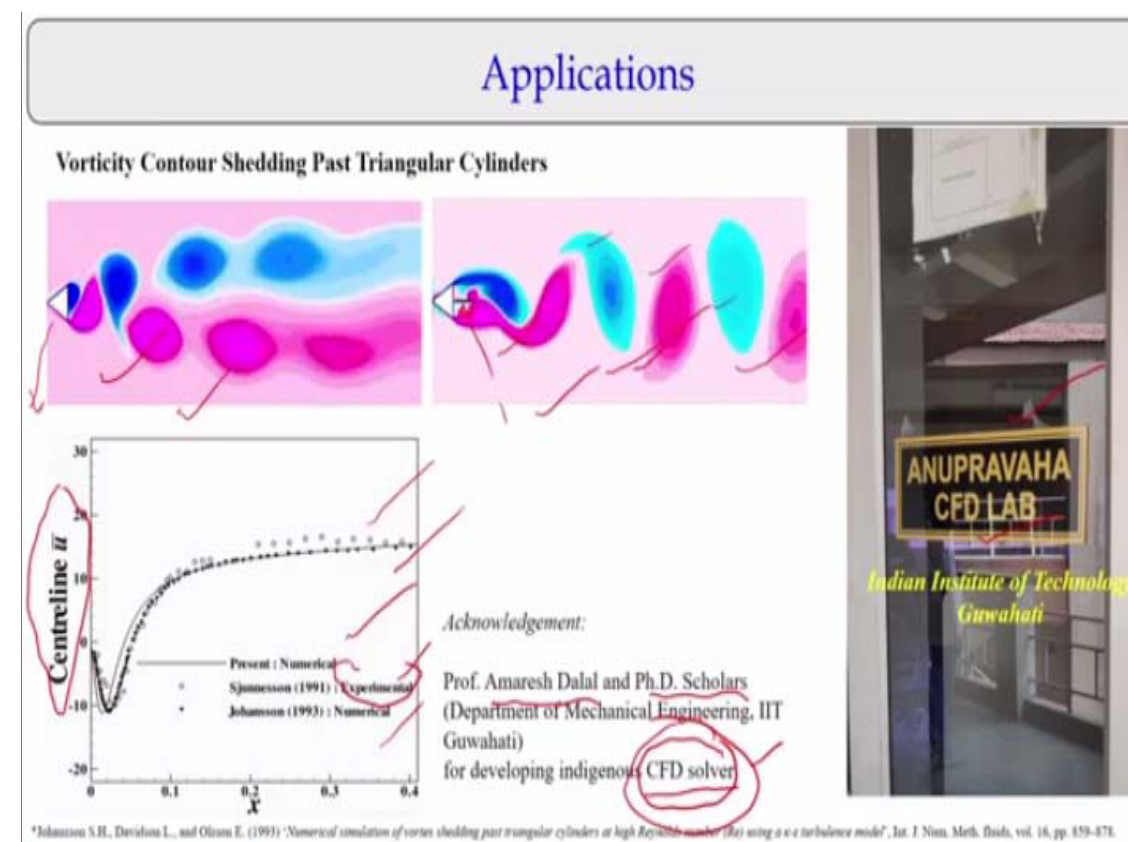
Applications

Vorticity Contour Shedding Past Triangular Cylinders

30
20
10
0
-10
-20
0
0.1
0.2
0.3
0.4
Centreline $\bar{u}$
$x$

Present : Numerical
Sjunnesson (1991) : Experimental
Johansson (1993) : Numerical

Acknowledgement:

Prof. Amaresh Dalal and Ph.D. Scholars (Department of Mechanical Engineering, IIT Guwahati) for developing indigenous CFD solver

ANUPRAVAHA CFD LAB
Indian Institute of Technology Guwahati

*Johansson S.H., Davidson L., and Olsson E. (1993) "Numerical simulation of vortex shedding past triangular cylinders at high Reynolds number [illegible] using a k-ε turbulence model", Int. J. Num. Meth. fluids, vol. 16, pp. 859-878.